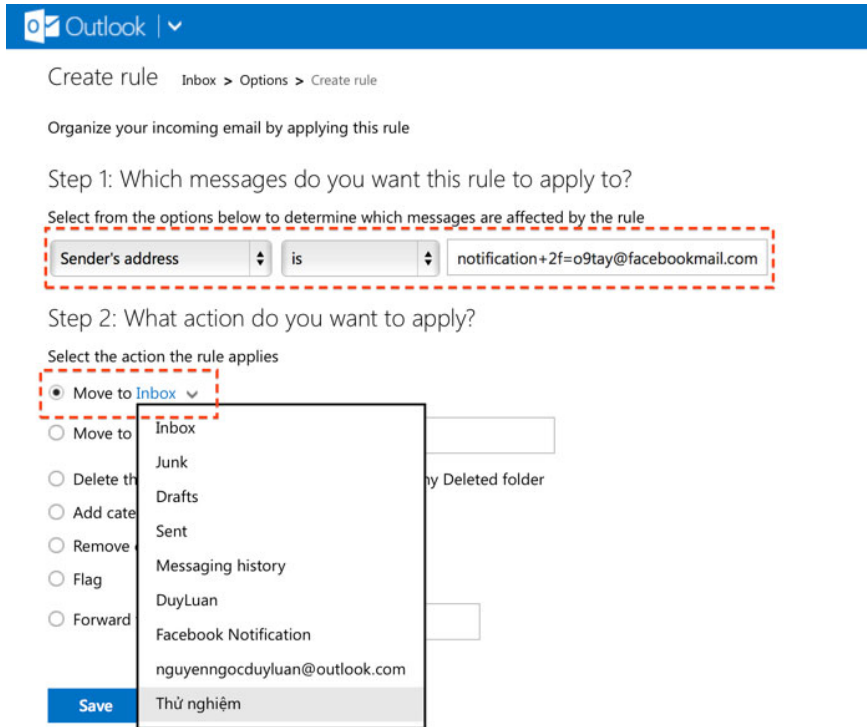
Outlook

Create rule Inbox > Options > Create rule

Organize your incoming email by applying this rule

Step 1: Which messages do you want this rule to apply to?

Select from the options below to determine which messages are affected by the rule

Sender's address | is | notification+2f=o9tay@facebookmail.com

Step 2: What action do you want to apply?

Select the action the rule applies

Move to Inbox

Move to

Delete th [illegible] ny Deleted folder

Add cate

Remove

Flag

Forward

Inbox
Junk
Drafts
Sent
Messaging history
DuyLuan
Facebook Notification
nguyenngocduyluan@outlook.com
Thử nghiệm

Save